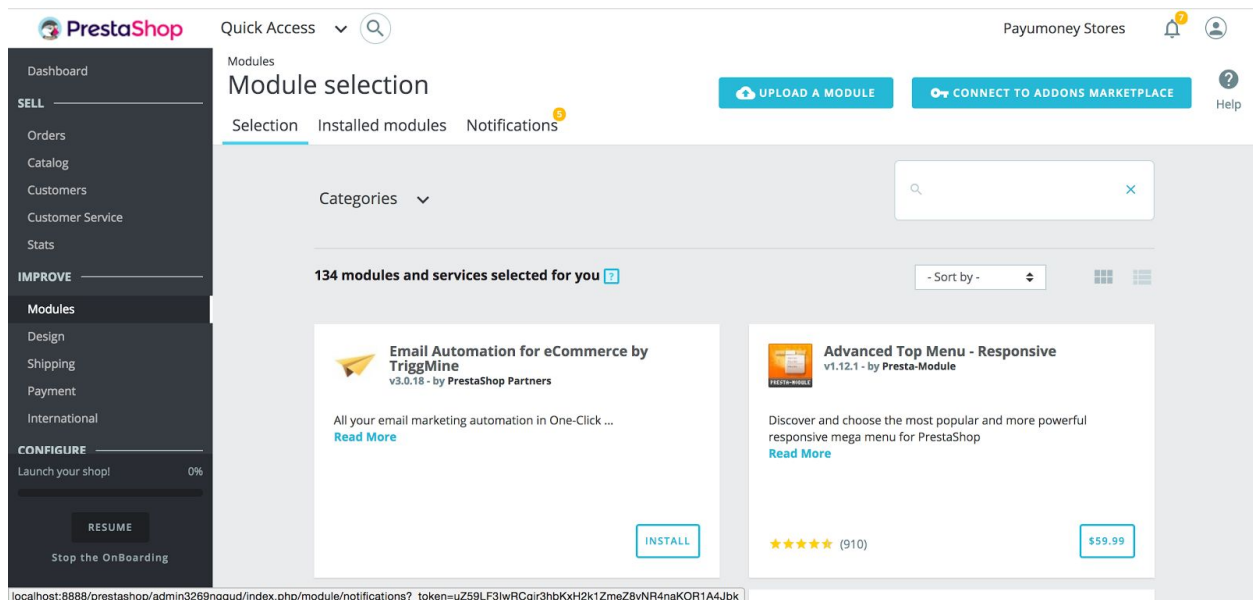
PrestaShop

Quick Access

Payumoney Stores

7

Dashboard

SELL

Orders

Catalog

Customers

Customer Service

Stats

IMPROVE

Modules

Design

Shipping

Payment

International

CONFIGURE

Launch your shop! 0%

RESUME

Stop the OnBoarding

Modules

Module selection

UPLOAD A MODULE

CONNECT TO ADDONS MARKETPLACE

Help

Selection Installed modules Notifications 5

Categories

134 modules and services selected for you ?

- Sort by -

Email Automation for eCommerce by TriggMine
v3.0.18 - by PrestaShop Partners

All your email marketing automation in One-Click ...
Read More

INSTALL

Advanced Top Menu - Responsive
v1.12.1 - by Presta-Module

PRESTA-MODULE

Discover and choose the most popular and more powerful responsive mega menu for PrestaShop
Read More

★★★★★ (910)

$59.99

localhost:8888/prestashop/admin3269ngqud/index.php/module/notifications?_token=uZ59LF3lwRCgir3hbKxH2k1ZmeZ8vNR4naKOR1A4Jbk